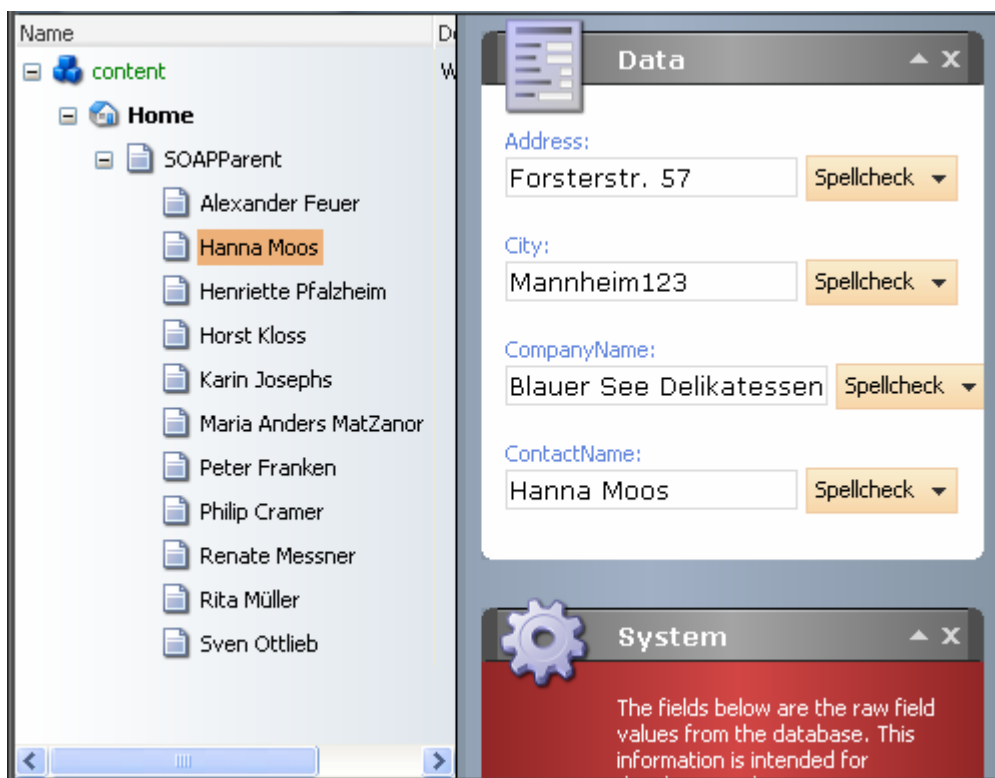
Name | De

content | W

Home

SOAPParent

Alexander Feuer

Hanna Moos

Henriette Pfalzheim

Horst Kloss

Karin Josephs

Maria Anders MatZanor

Peter Franken

Philip Cramer

Renate Messner

Rita Müller

Sven Ottlieb

Data

Address:

Forsterstr. 57

Spellcheck

City:

Mannheim123

Spellcheck

CompanyName:

Blauer See Delikatessen

Spellcheck

ContactName:

Hanna Moos

Spellcheck

System

The fields below are the raw field values from the database. This information is intended for

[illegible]